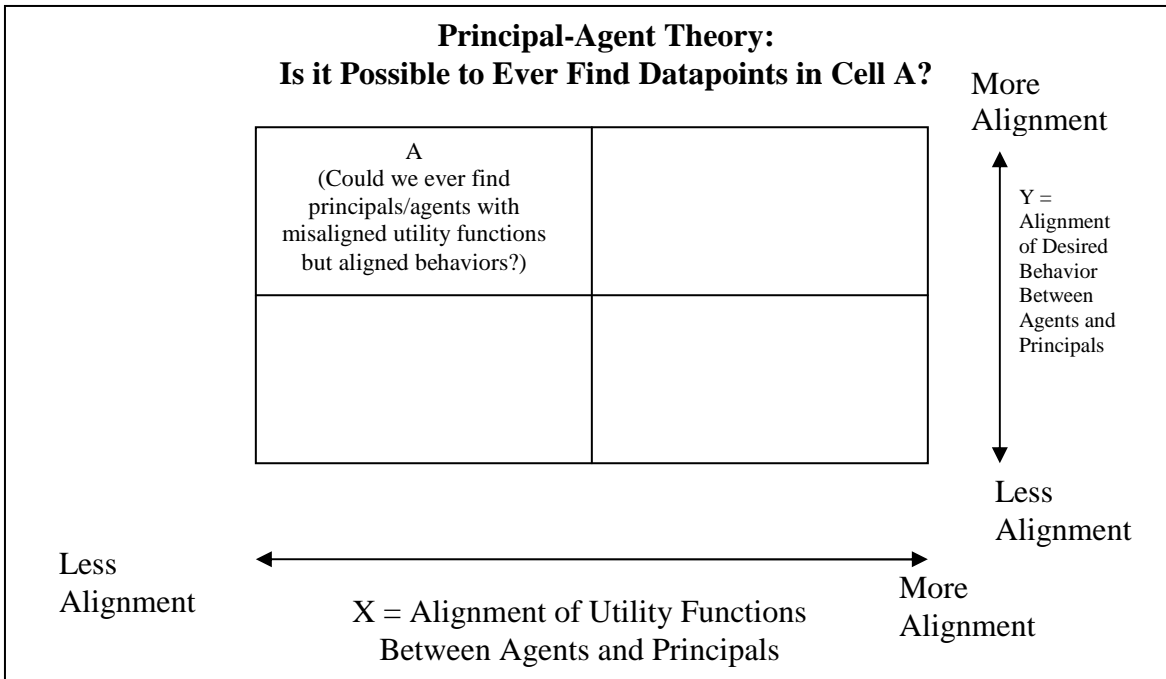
**Principal-Agent Theory:**
**Is it Possible to Ever Find Datapoints in Cell A?**

| A (Could we ever find principals/agents with misaligned utility functions but aligned behaviors?) | |
|---|---|
| | |

More Alignment

Y = Alignment of Desired Behavior Between Agents and Principals

Less Alignment

Less Alignment

More Alignment

X = Alignment of Utility Functions Between Agents and Principals